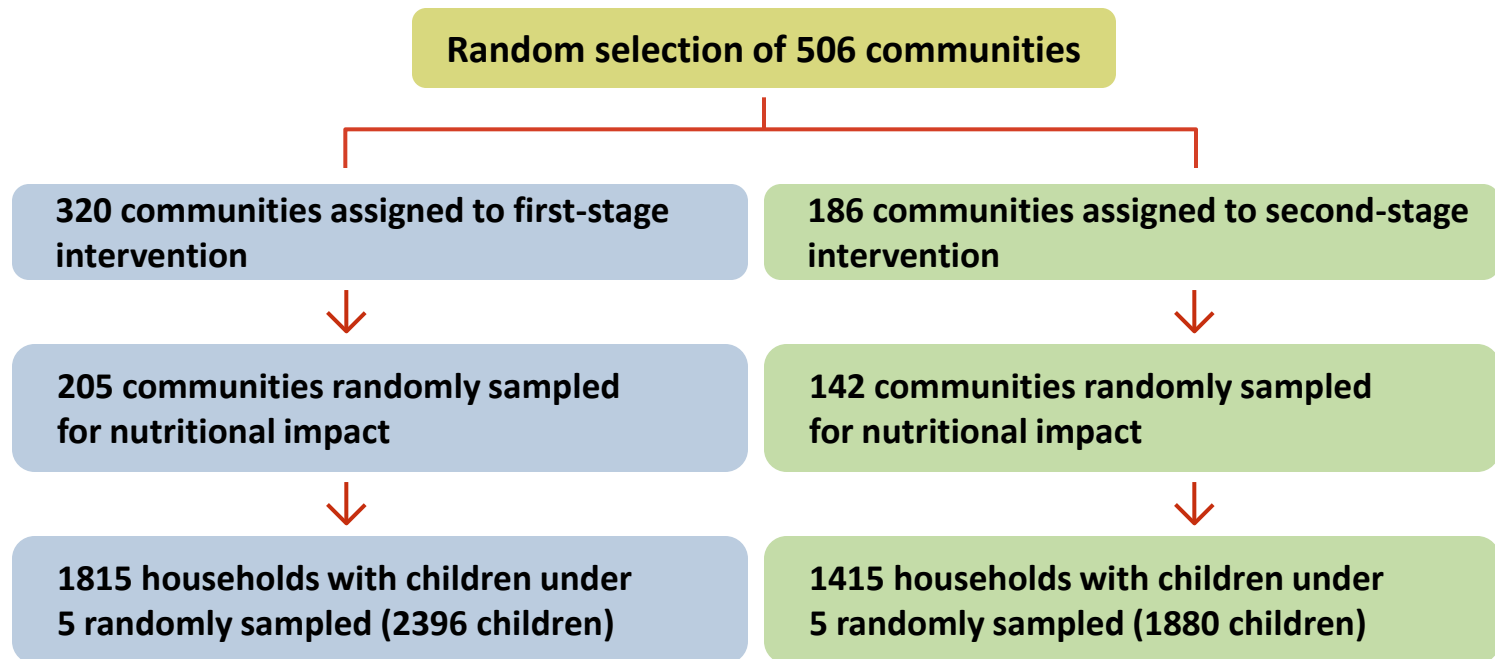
Random selection of 506 communities

320 communities assigned to first-stage intervention

205 communities randomly sampled for nutritional impact

1815 households with children under 5 randomly sampled (2396 children)

186 communities assigned to second-stage intervention

142 communities randomly sampled for nutritional impact

1415 households with children under 5 randomly sampled (1880 children)